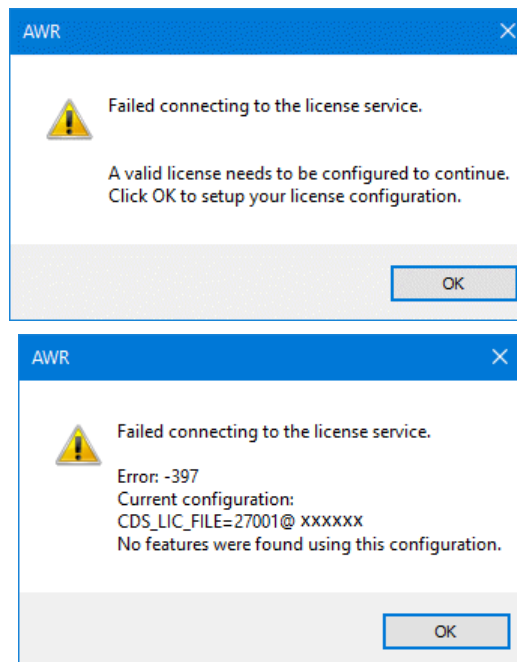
AWR

Failed connecting to the license service.

A valid license needs to be configured to continue.
Click OK to setup your license configuration.

OK

AWR

Failed connecting to the license service.

Error: -397
Current configuration:
CDS_LIC_FILE=27001@ xxxxxx
No features were found using this configuration.

OK